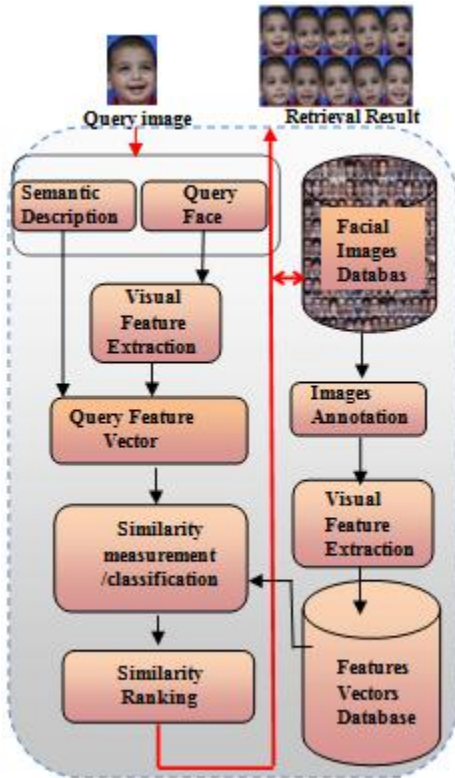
Query image

Retrieval Result

Semantic Description

Query Face

Facial Images Databas

Visual Feature Extraction

Query Feature Vector

Images Annotation

Visual Feature Extraction

Similarity measurement /classification

Similarity Ranking

Features Vectors Database